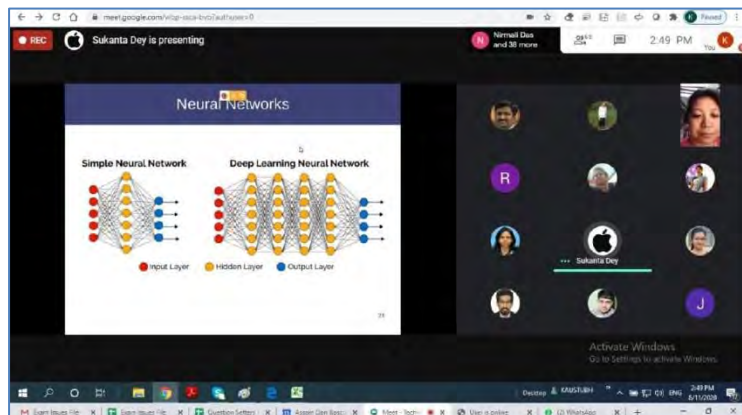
meet.google.com/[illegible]

REC Sukanta Dey is presenting

Nirmali Das and 38 more

2:49 PM

You

Neural Networks

Simple Neural Network

Deep Learning Neural Network

Input Layer Hidden Layer Output Layer

R

J

Sukanta Dey

Activate Windows
Go to Settings to activate Windows.

Desktop KAUSTUBH ENG 2:49 PM 8/11/2020

Exam Issues File Exam Issues File Question Setters Assam Don Bosco Meet - Techn User is online (2) WhatsApp